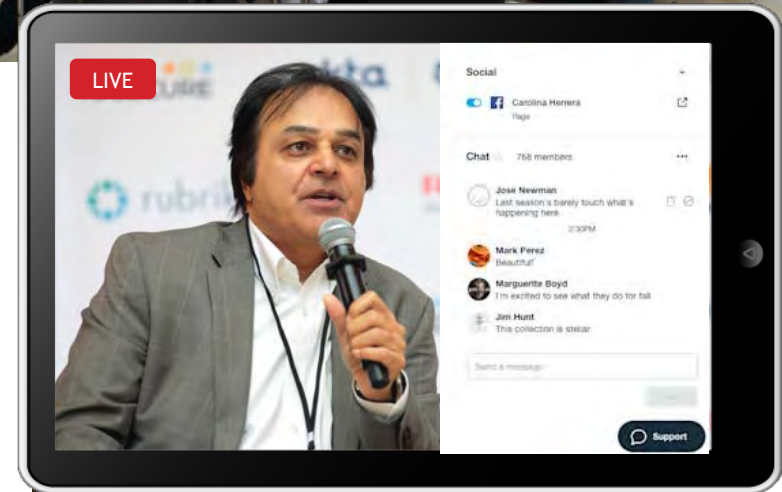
LIVE

rubrik

Social

Carolina Herrera
Page

Chat 768 members

Jose Newman
Last season's barely touch what's happening here

2:30PM

Mark Perez
Beautiful!

Marguerite Boyd
I'm excited to see what they do for fall

Jim Hunt
This collection is stellar

Send a message

Support